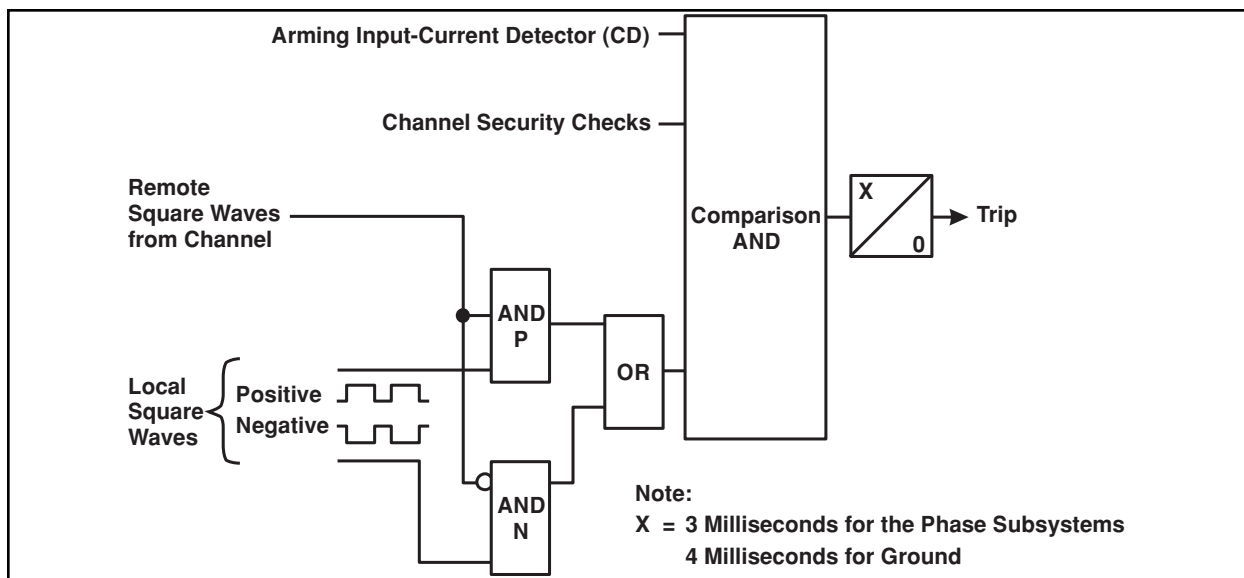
Arming Input-Current Detector (CD)

Channel Security Checks

Remote Square Waves from Channel

Comparison AND

X

0

Trip

AND P

OR

Local Square Waves

Positive

Negative

AND N

Note:

X = 3 Milliseconds for the Phase Subsystems
4 Milliseconds for Ground